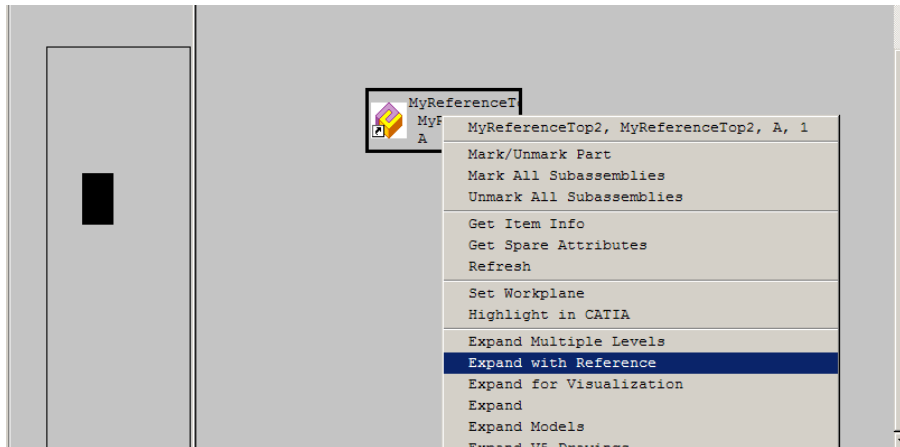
MyReferenceTo
MyR
A

MyReferenceTop2, MyReferenceTop2, A, 1

Mark/Unmark Part
Mark All Subassemblies
Unmark All Subassemblies

Get Item Info
Get Spare Attributes
Refresh

Set Workplane
Highlight in CATIA

Expand Multiple Levels
Expand with Reference
Expand for Visualization
Expand
Expand Models
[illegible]